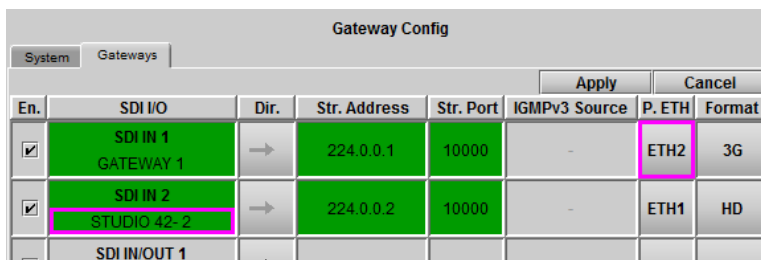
Gateway Config

System | Gateways

Apply | Cancel

| En. | SDI I/O | Dir. | Str. Address | Str. Port | IGMPv3 Source | P. ETH | Format |
|---|---|---|---|---|---|---|---|
| ☑ | SDI IN 1 GATEWAY 1 | → | 224.0.0.1 | 10000 | - | ETH2 | 3G |
| ☑ | SDI IN 2 STUDIO 42- 2 | → | 224.0.0.2 | 10000 | - | ETH1 | HD |
| ☐ | SDI IN/OUT 1 | | | | | | |